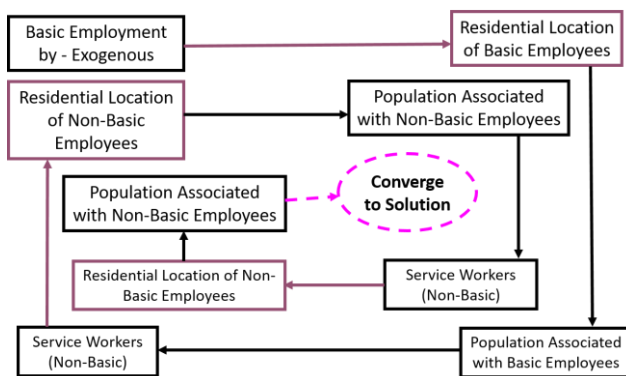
Basic Employment by - Exogenous

Residential Location of Basic Employees

Residential Location of Non-Basic Employees

Population Associated with Non-Basic Employees

Population Associated with Non-Basic Employees

Converge to Solution

Residential Location of Non-Basic Employees

Service Workers (Non-Basic)

Service Workers (Non-Basic)

Population Associated with Basic Employees